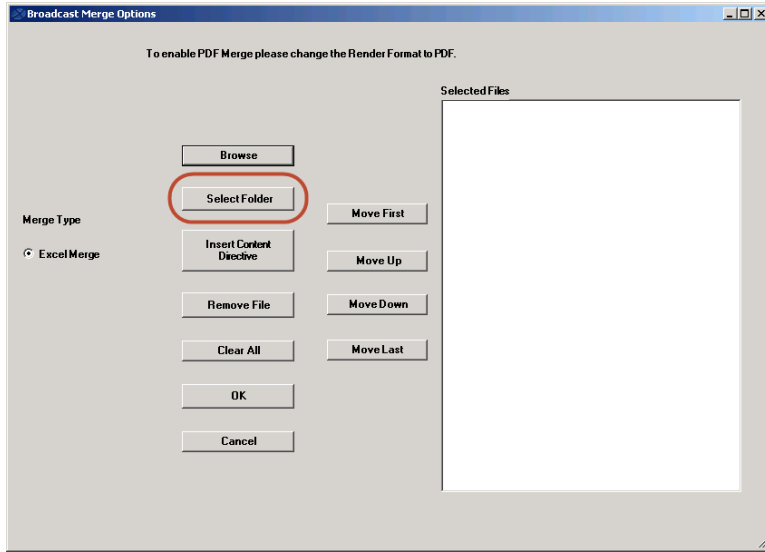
Broadcast Merge Options

To enable PDF Merge please change the Render Format to PDF.

Selected Files

Browse

Select Folder

Merge Type

Excel Merge

Insert Content Directive

Remove File

Clear All

OK

Cancel

Move First

Move Up

Move Down

Move Last